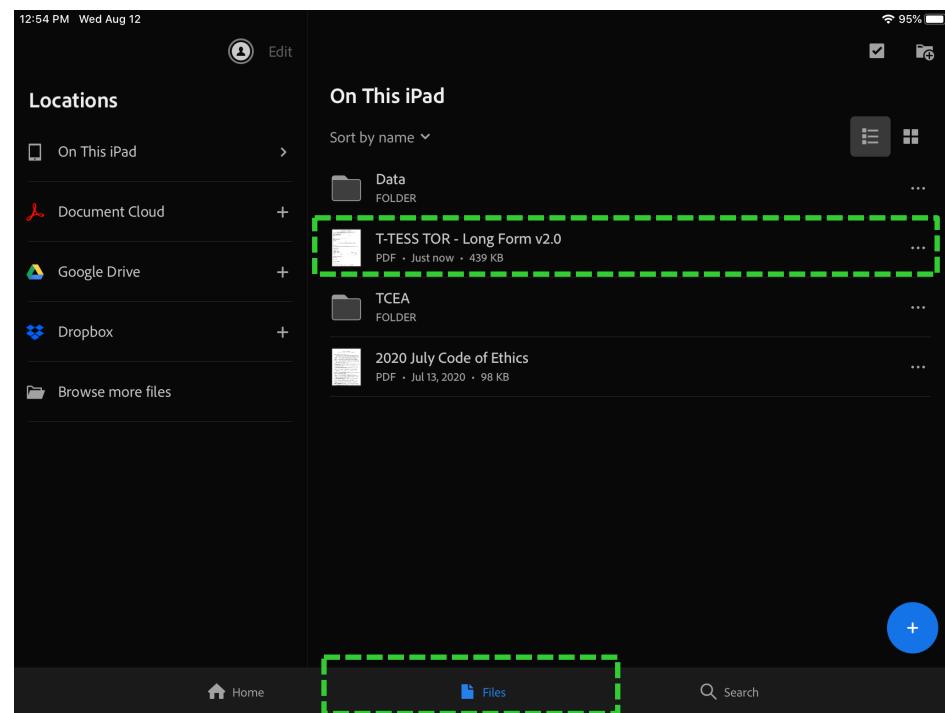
12:54 PM Wed Aug 12
95%

Edit

Locations

On This iPad

Document Cloud

Google Drive

Dropbox

Browse more files

On This iPad

Sort by name

Data
FOLDER

T-TESS TOR - Long Form v2.0
PDF • Just now • 439 KB

TCEA
FOLDER

2020 July Code of Ethics
PDF • Jul 13, 2020 • 98 KB

+

Home

Files

Search